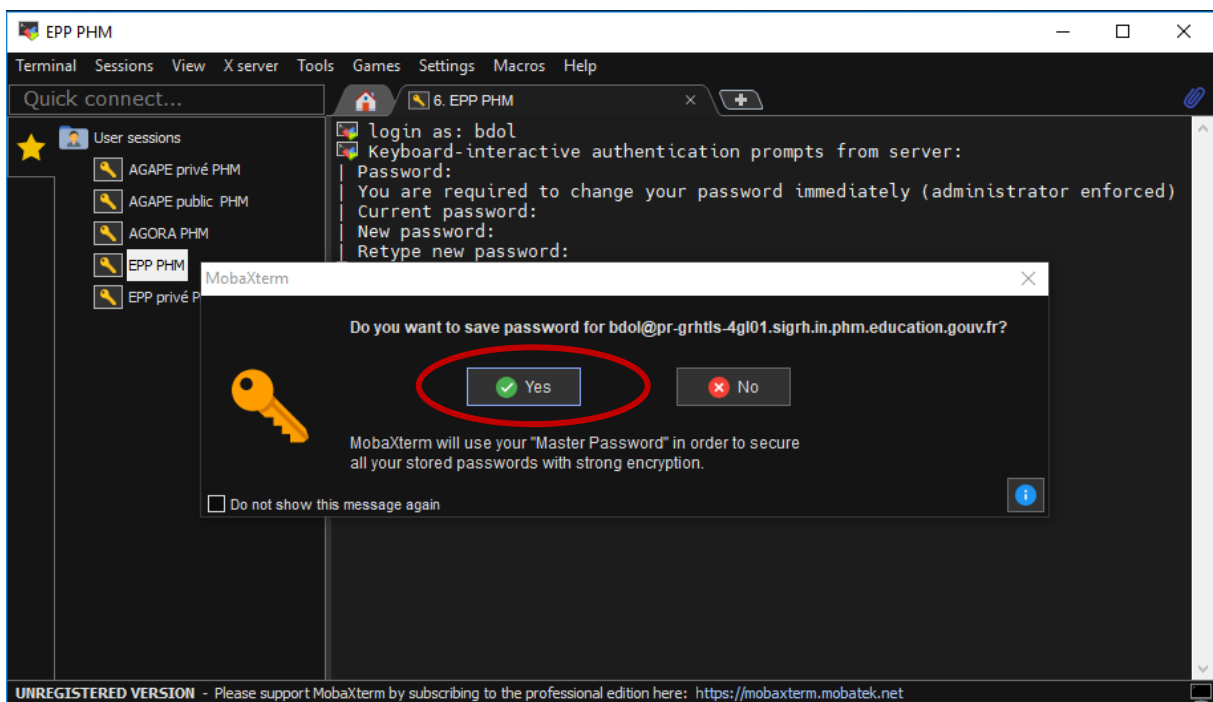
EPP PHM

Terminal Sessions View X server Tools Games Settings Macros Help

Quick connect...

6. EPP PHM

User sessions
AGAPE privé PHM
AGAPE public PHM
AGORA PHM
EPP PHM
EPP privé P

login as: bdol
Keyboard-interactive authentication prompts from server:
| Password:
| You are required to change your password immediately (administrator enforced)
| Current password:
| New password:
| Retype new password:

MobaXterm

Do you want to save password for bdol@pr-grhtls-4gl01.sigrh.in.phm.education.gouv.fr?

Yes

No

MobaXterm will use your "Master Password" in order to secure all your stored passwords with strong encryption.

Do not show this message again

UNREGISTERED VERSION - Please support MobaXterm by subscribing to the professional edition here: https://mobaxterm.mobatek.net